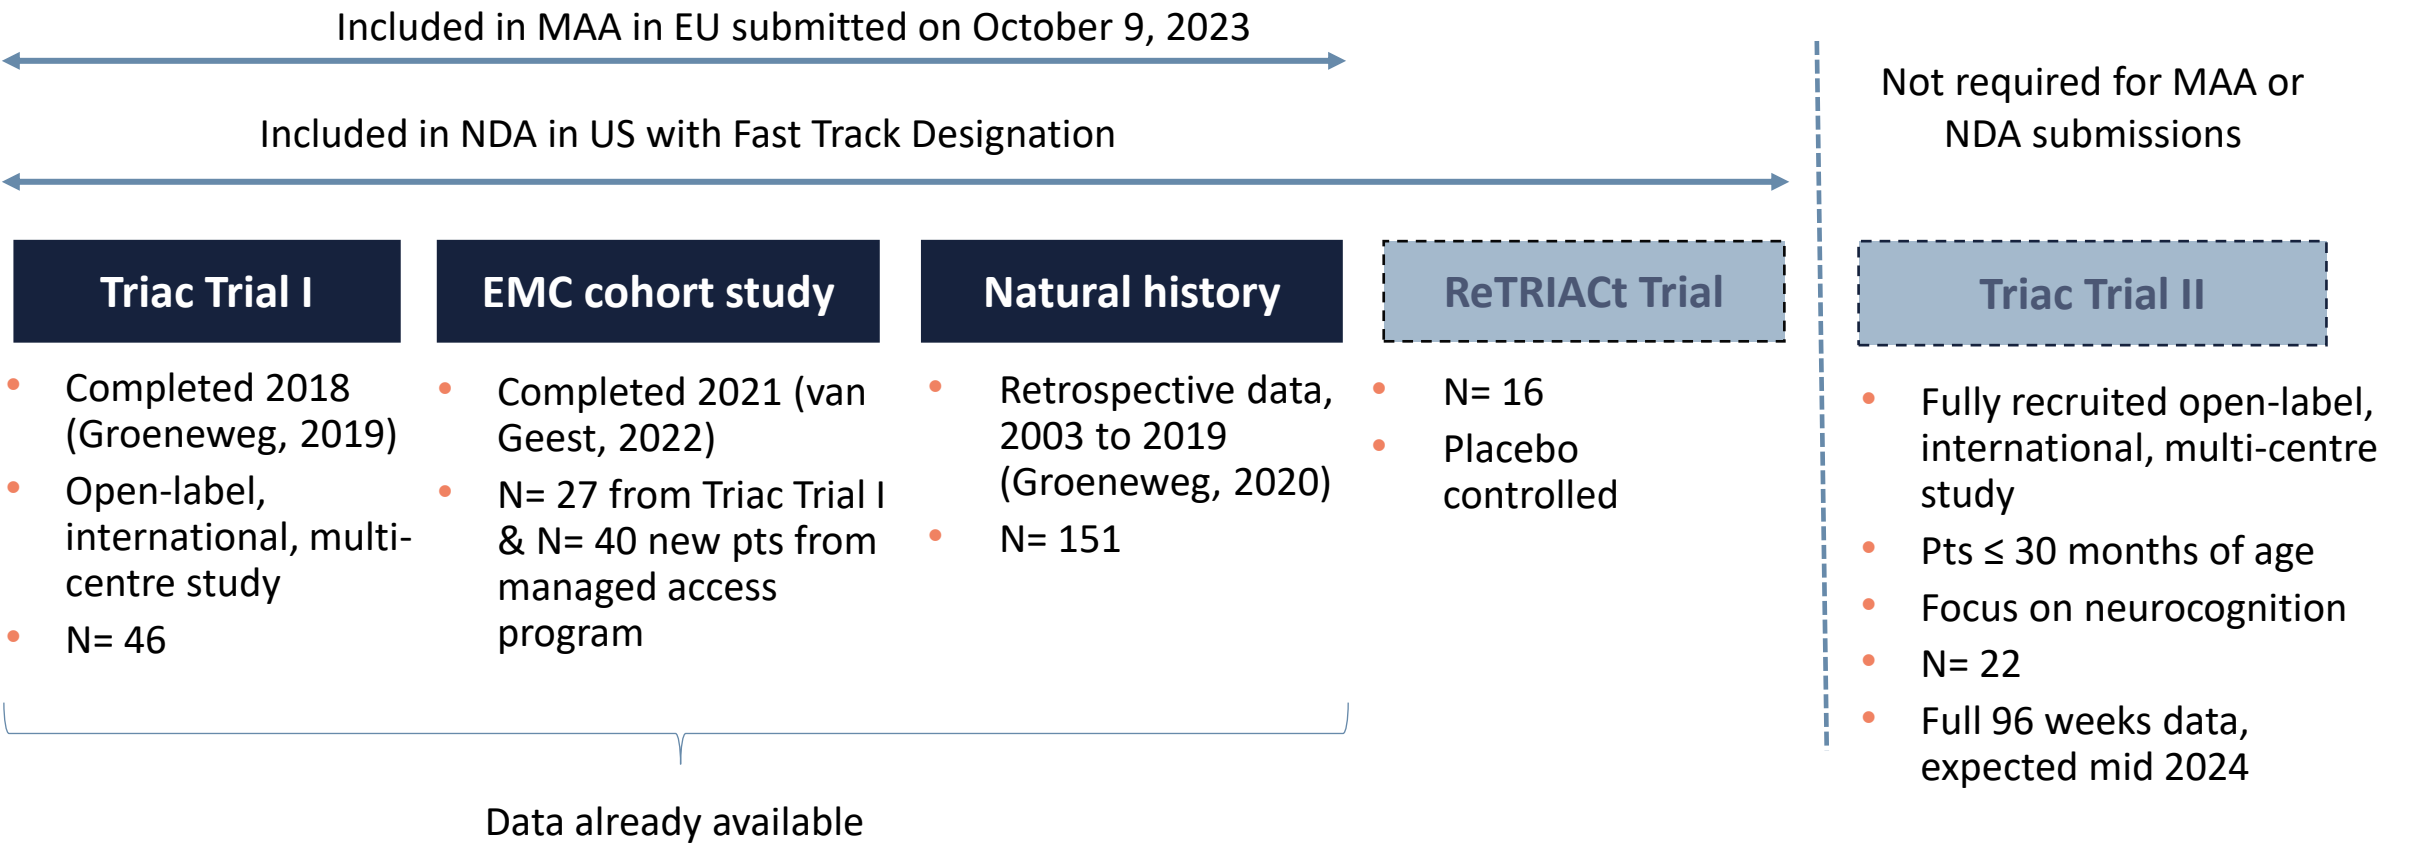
Included in MAA in EU submitted on October 9, 2023

Included in NDA in US with Fast Track Designation

Not required for MAA or NDA submissions

Triac Trial I

- Completed 2018 (Groeneweg, 2019)
- Open-label, international, multi-centre study
- N= 46

EMC cohort study

- Completed 2021 (van Geest, 2022)
- N= 27 from Triac Trial I & N= 40 new pts from managed access program

Natural history

- Retrospective data, 2003 to 2019 (Groeneweg, 2020)
- N= 151

ReTRIACt Trial

- N= 16
- Placebo controlled

Triac Trial II

- Fully recruited open-label, international, multi-centre study
- Pts ≤ 30 months of age
- Focus on neurocognition
- N= 22
- Full 96 weeks data, expected mid 2024

Data already available